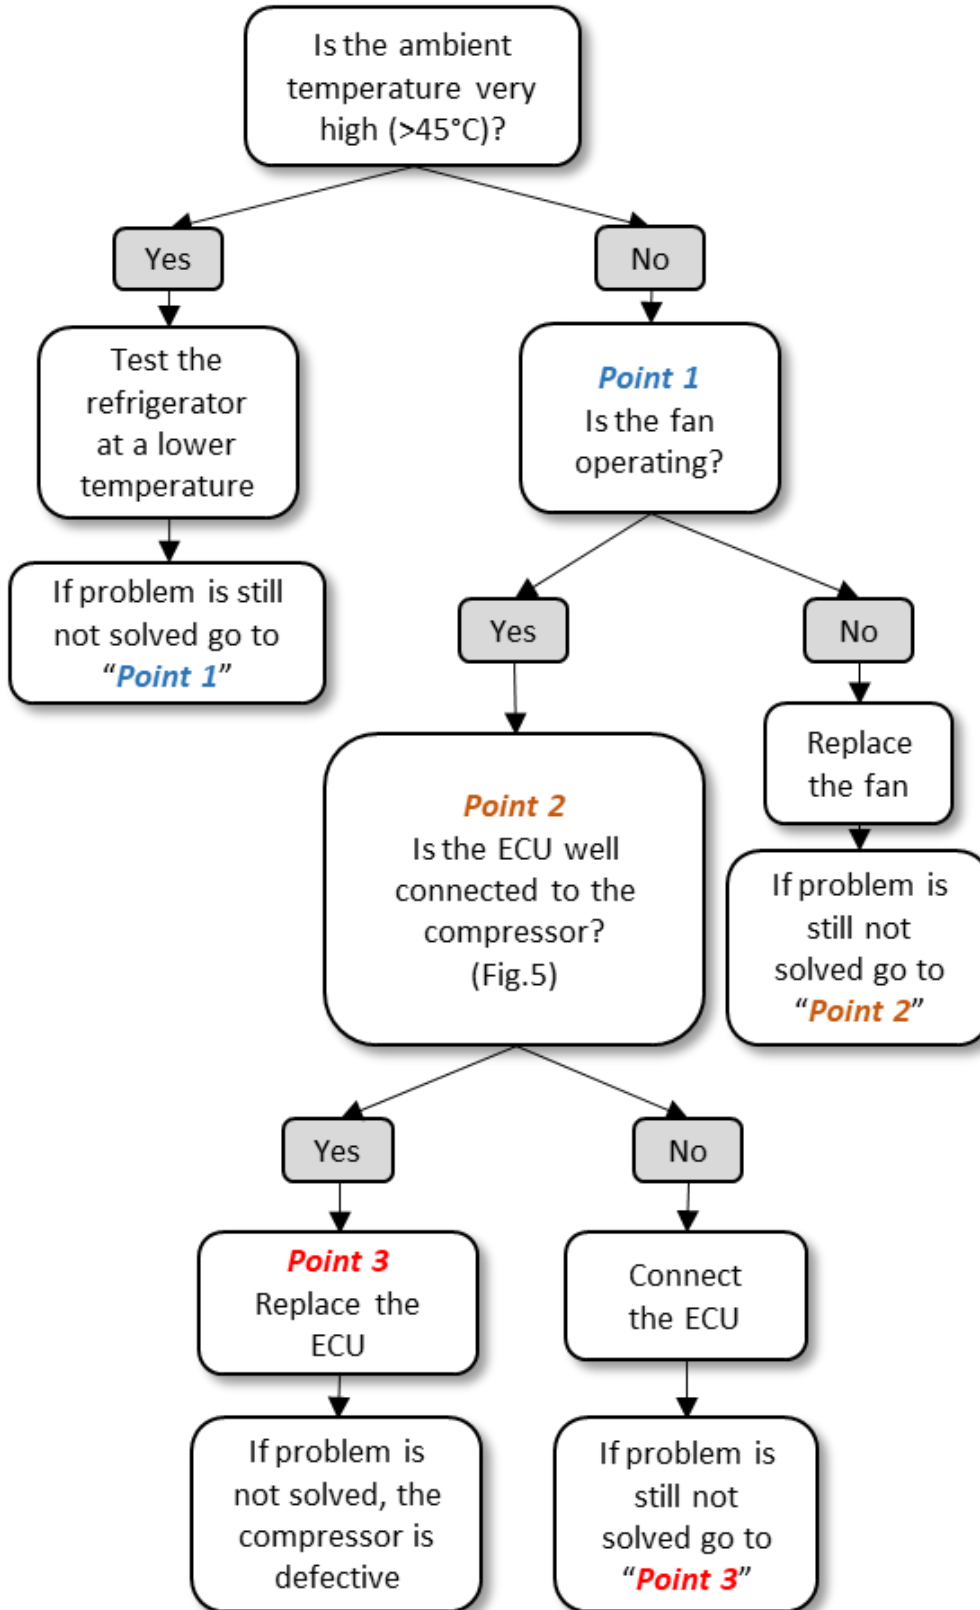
Is the ambient temperature very high (>45°C)?

Yes

No

Test the refrigerator at a lower temperature

If problem is still not solved go to "Point 1"

Point 1
Is the fan operating?

Yes

No

Replace the fan

If problem is still not solved go to "Point 2"

Point 2
Is the ECU well connected to the compressor? (Fig.5)

Yes

No

Point 3
Replace the ECU

If problem is not solved, the compressor is defective

Connect the ECU

If problem is still not solved go to "Point 3"